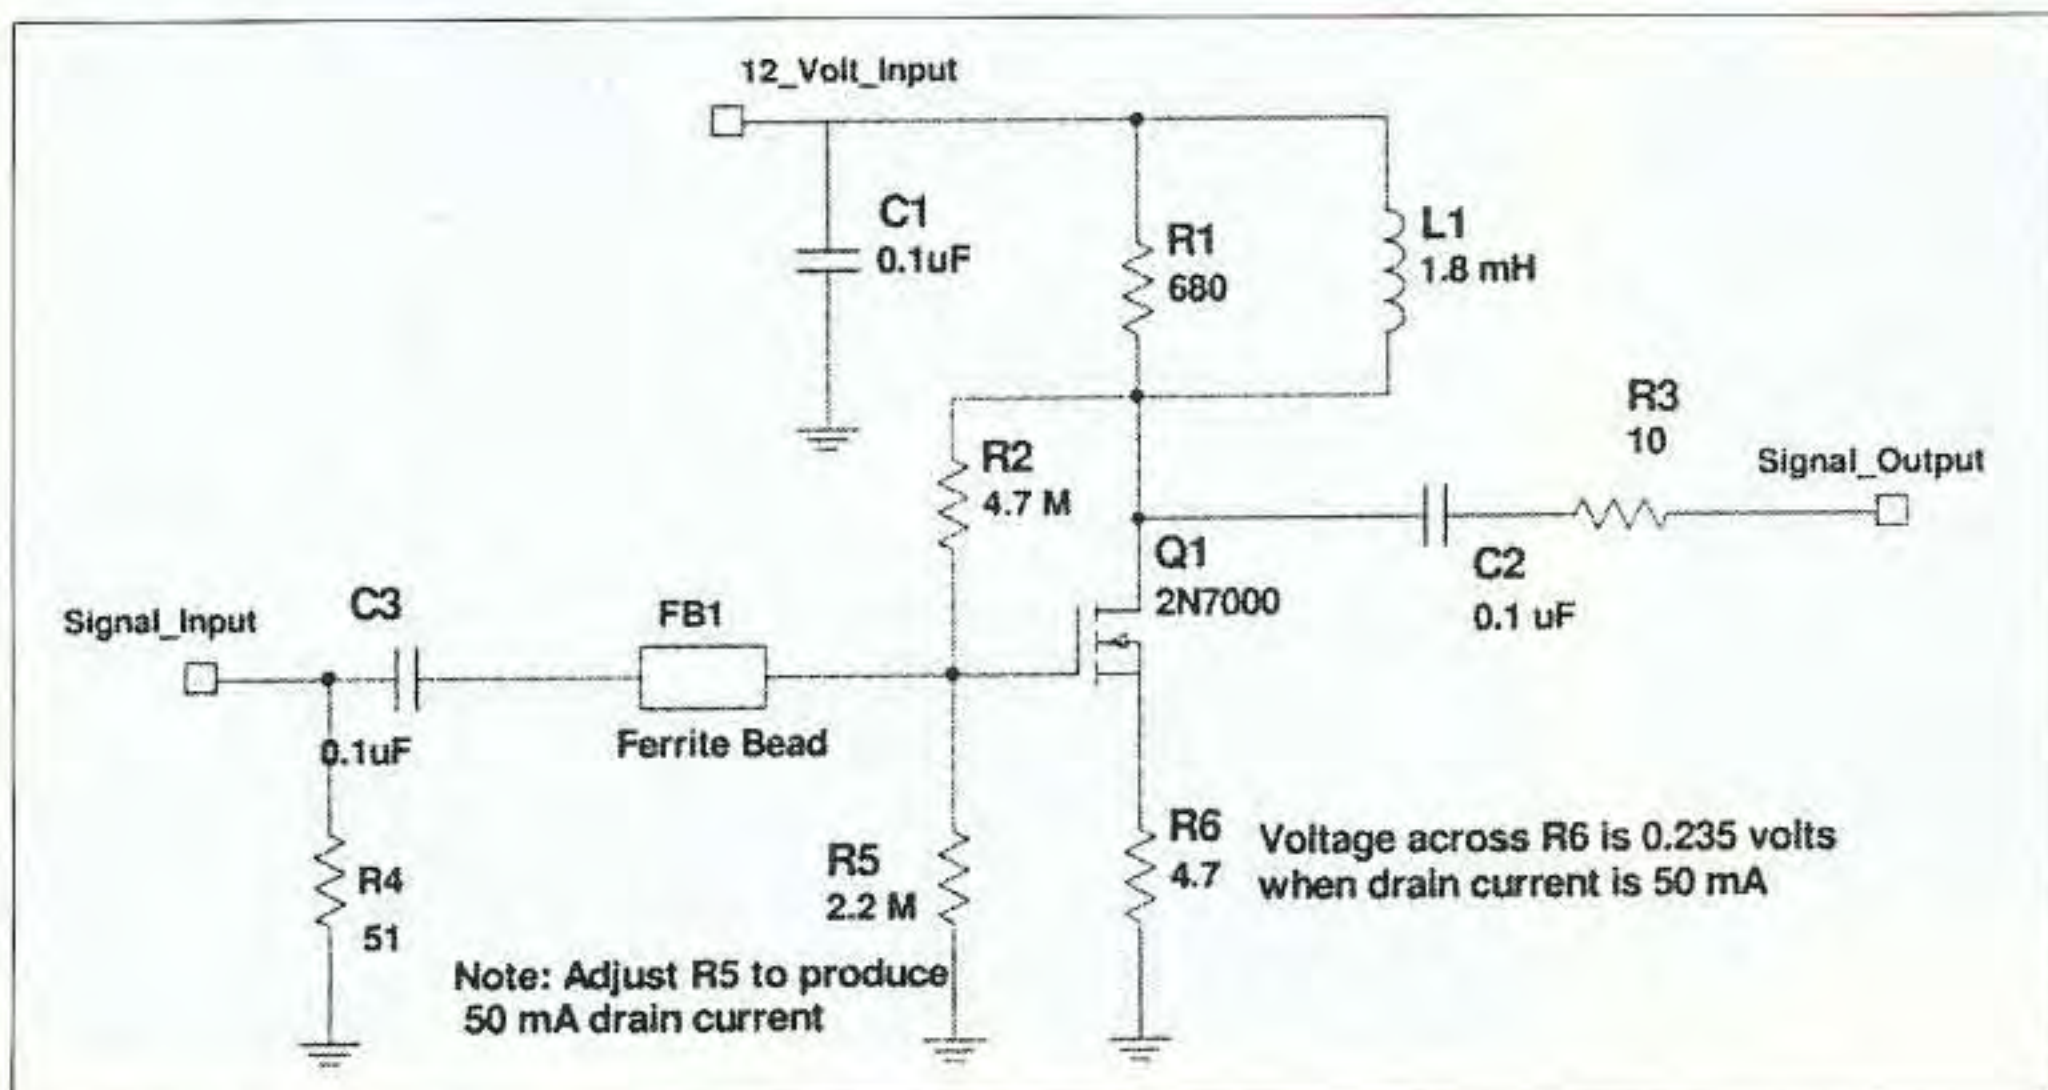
12_Volt_Input

C1
0.1uF

R1
680

L1
1.8 mH

R3
10

Signal_Output

R2
4.7 M

Q1
2N7000

C2
0.1 uF

Signal_Input

C3

FB1

0.1uF

Ferrite Bead

R4
51

R5
2.2 M

R6
4.7

Voltage across R6 is 0.235 volts when drain current is 50 mA

Note: Adjust R5 to produce 50 mA drain current